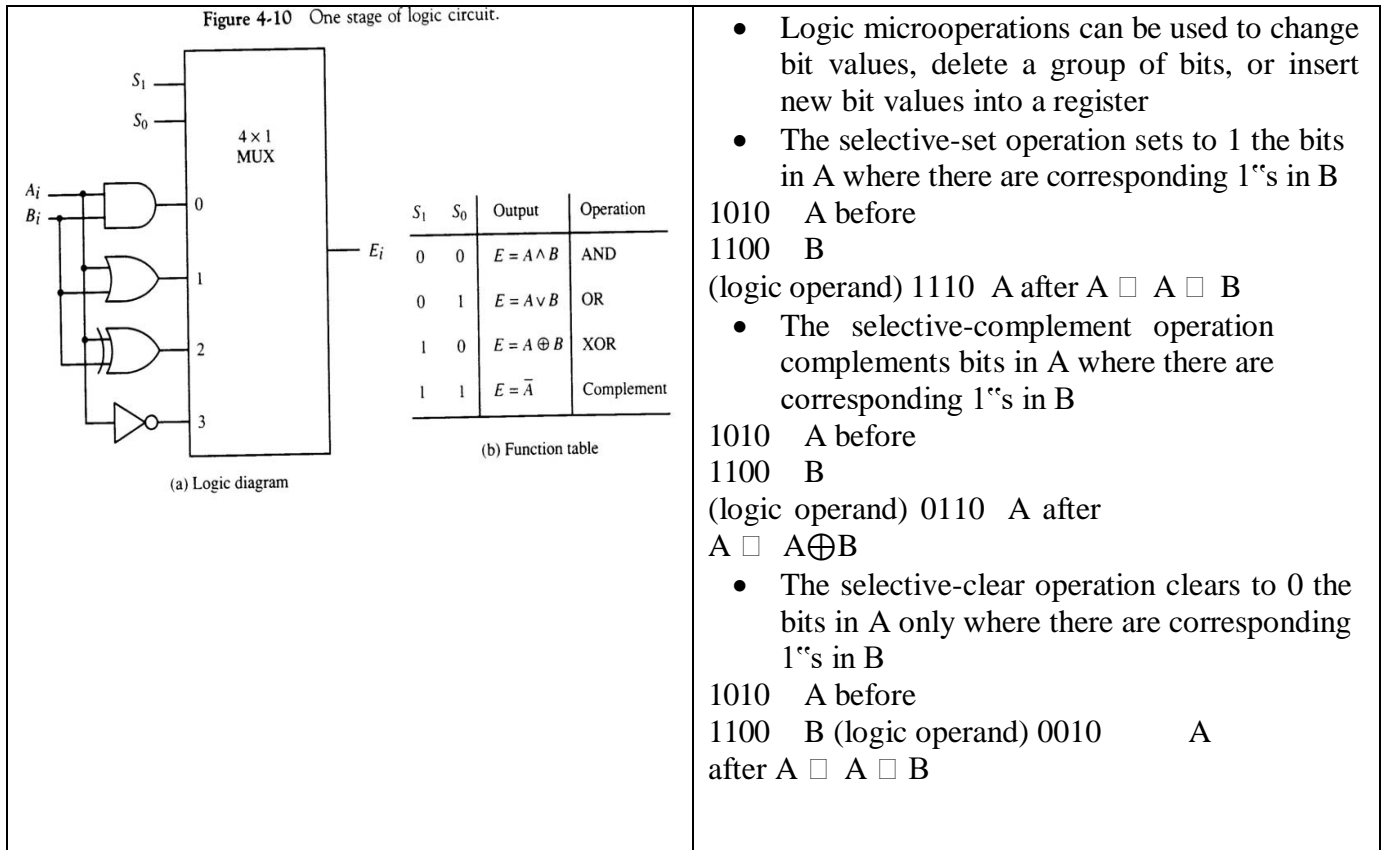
Figure 4-10 One stage of logic circuit.

$S_1$

$S_0$

4 × 1 MUX

$A_i$

$B_i$

0

1

2

3

$E_i$

(a) Logic diagram

| $S_1$ | $S_0$ | Output | Operation |
|---|---|---|---|
| 0 | 0 | $E = A \wedge B$ | AND |
| 0 | 1 | $E = A \vee B$ | OR |
| 1 | 0 | $E = A \oplus B$ | XOR |
| 1 | 1 | $E = \overline{A}$ | Complement |

(b) Function table

- Logic microoperations can be used to change bit values, delete a group of bits, or insert new bit values into a register
- The selective-set operation sets to 1 the bits in A where there are corresponding 1"s in B

1010 A before
1100 B
(logic operand) 1110 A after A □ A □ B

- The selective-complement operation complements bits in A where there are corresponding 1"s in B

1010 A before
1100 B
(logic operand) 0110 A after
A □ A⊕B

- The selective-clear operation clears to 0 the bits in A only where there are corresponding 1"s in B

1010 A before
1100 B (logic operand) 0010 A
after A □ A □ B